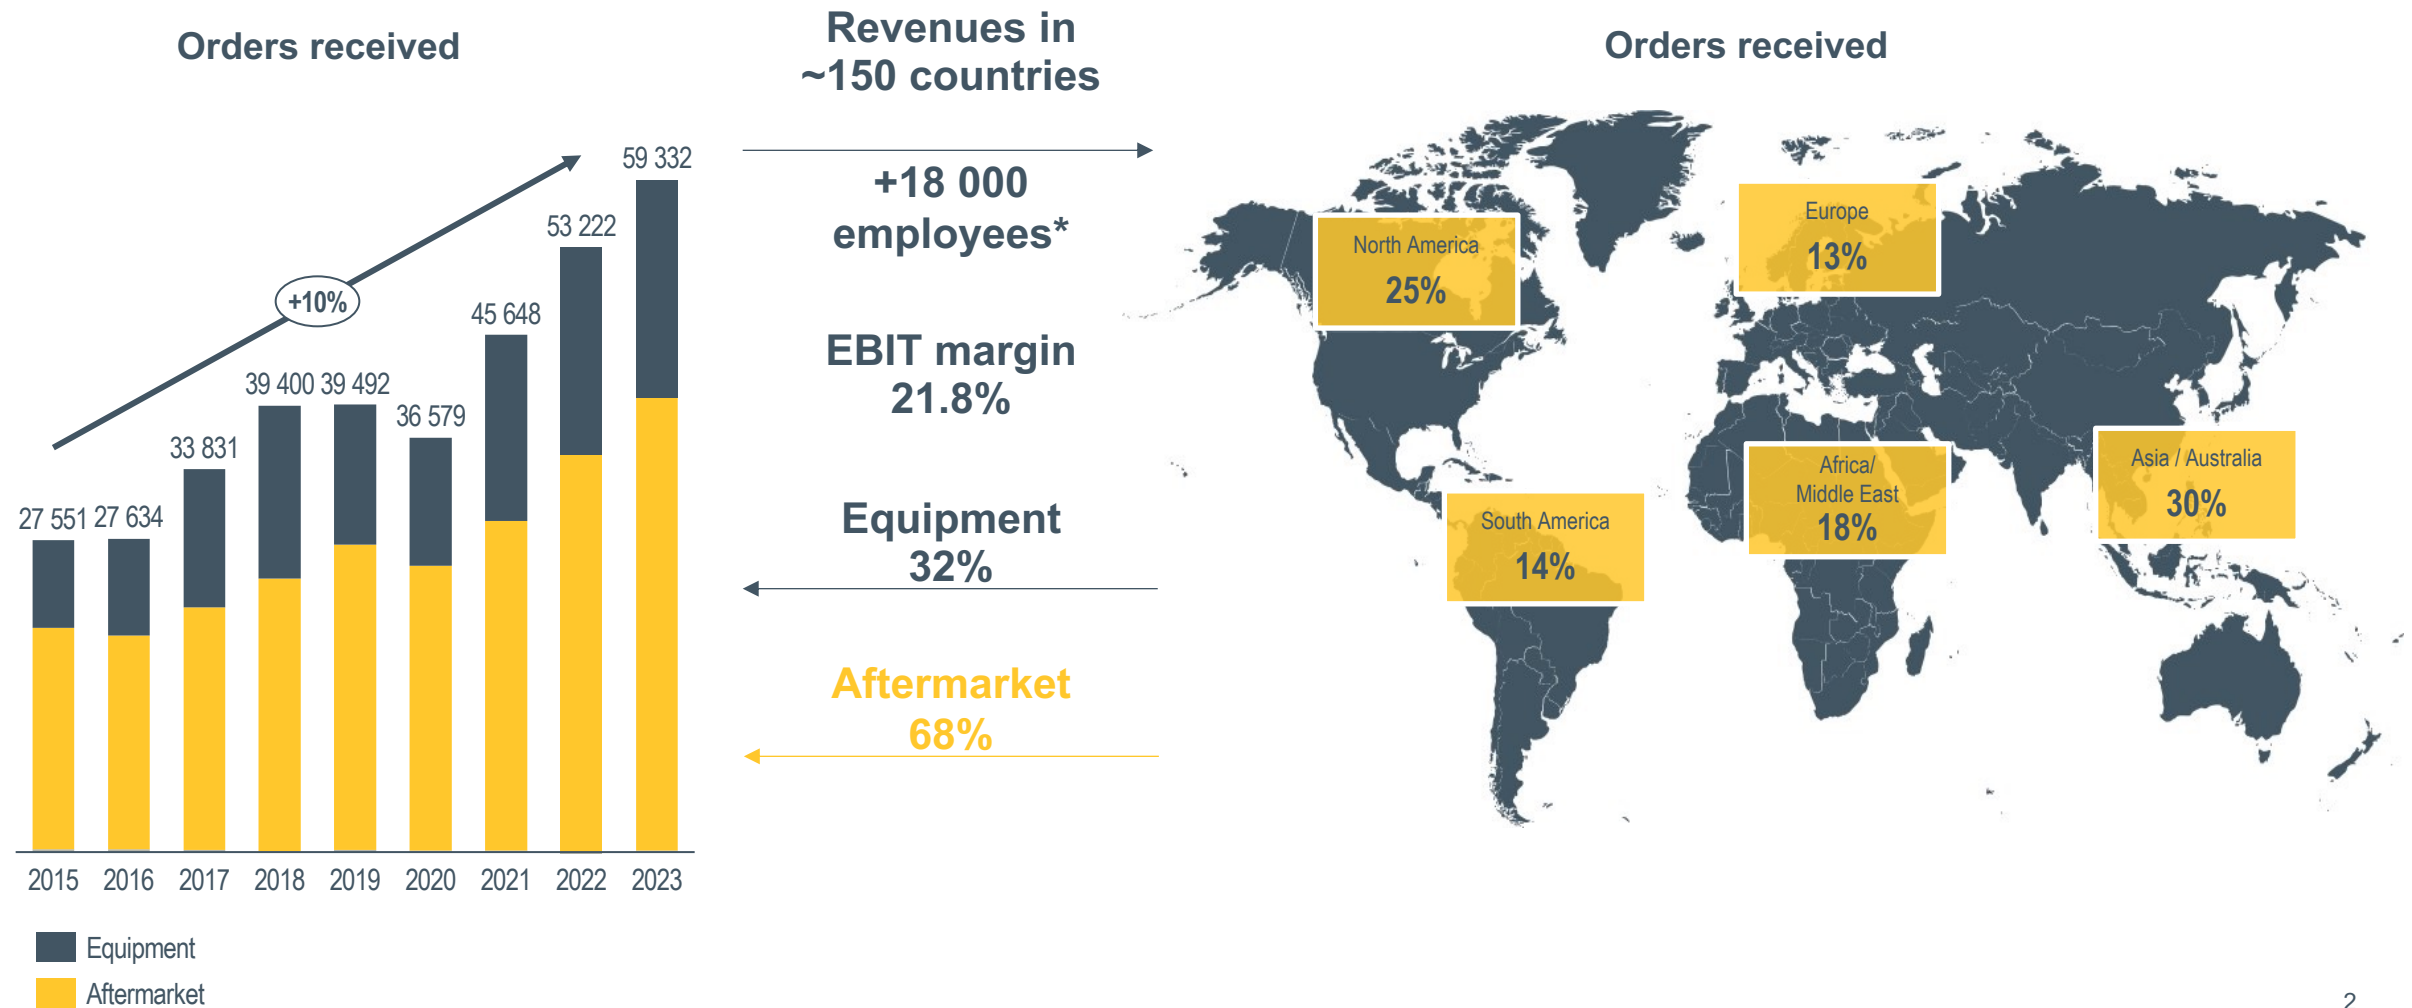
Orders received

+10%

27 551 27 634 33 831 39 400 39 492 36 579 45 648 53 222 59 332

2015 2016 2017 2018 2019 2020 2021 2022 2023

Equipment
Aftermarket

Revenues in ~150 countries

+18 000 employees*

EBIT margin 21.8%

Equipment 32%

Aftermarket 68%

Orders received

North America 25%

Europe 13%

South America 14%

Africa/ Middle East 18%

Asia / Australia 30%

2